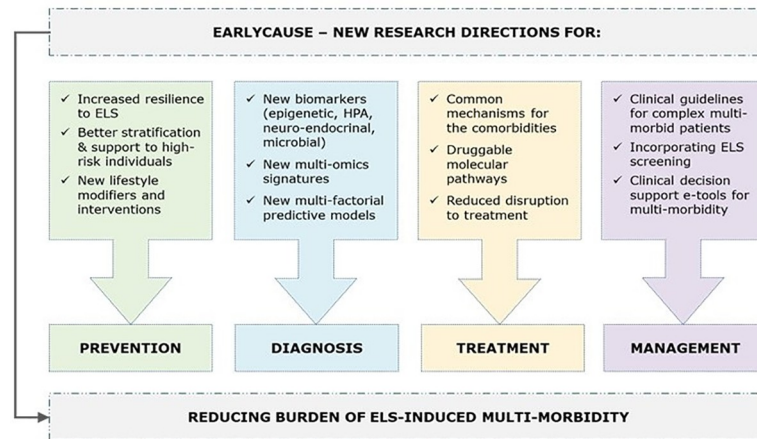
EARLYCAUSE – NEW RESEARCH DIRECTIONS FOR:

✓ Increased resilience to ELS
✓ Better stratification & support to high-risk individuals
✓ New lifestyle modifiers and interventions

PREVENTION

✓ New biomarkers (epigenetic, HPA, neuro-endocrinal, microbial)
✓ New multi-omics signatures
✓ New multi-factorial predictive models

DIAGNOSIS

✓ Common mechanisms for the comorbidities
✓ Druggable molecular pathways
✓ Reduced disruption to treatment

TREATMENT

✓ Clinical guidelines for complex multi-morbid patients
✓ Incorporating ELS screening
✓ Clinical decision support e-tools for multi-morbidity

MANAGEMENT

REDUCING BURDEN OF ELS-INDUCED MULTI-MORBIDITY